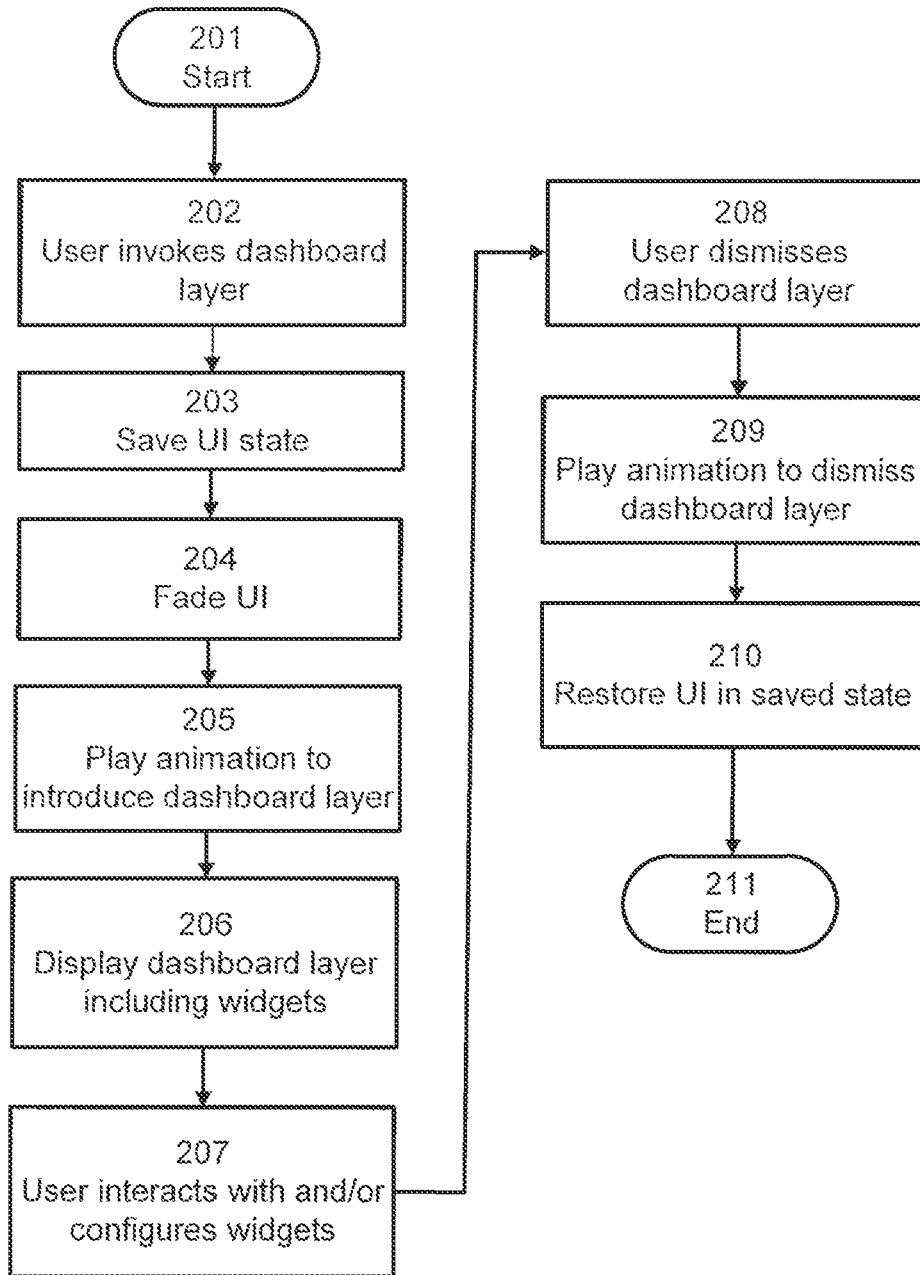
201
Start

202
User invokes dashboard layer

203
Save UI state

204
Fade UI

205
Play animation to introduce dashboard layer

206
Display dashboard layer including widgets

207
User interacts with and/or configures widgets

208
User dismisses dashboard layer

209
Play animation to dismiss dashboard layer

210
Restore UI in saved state

211
End